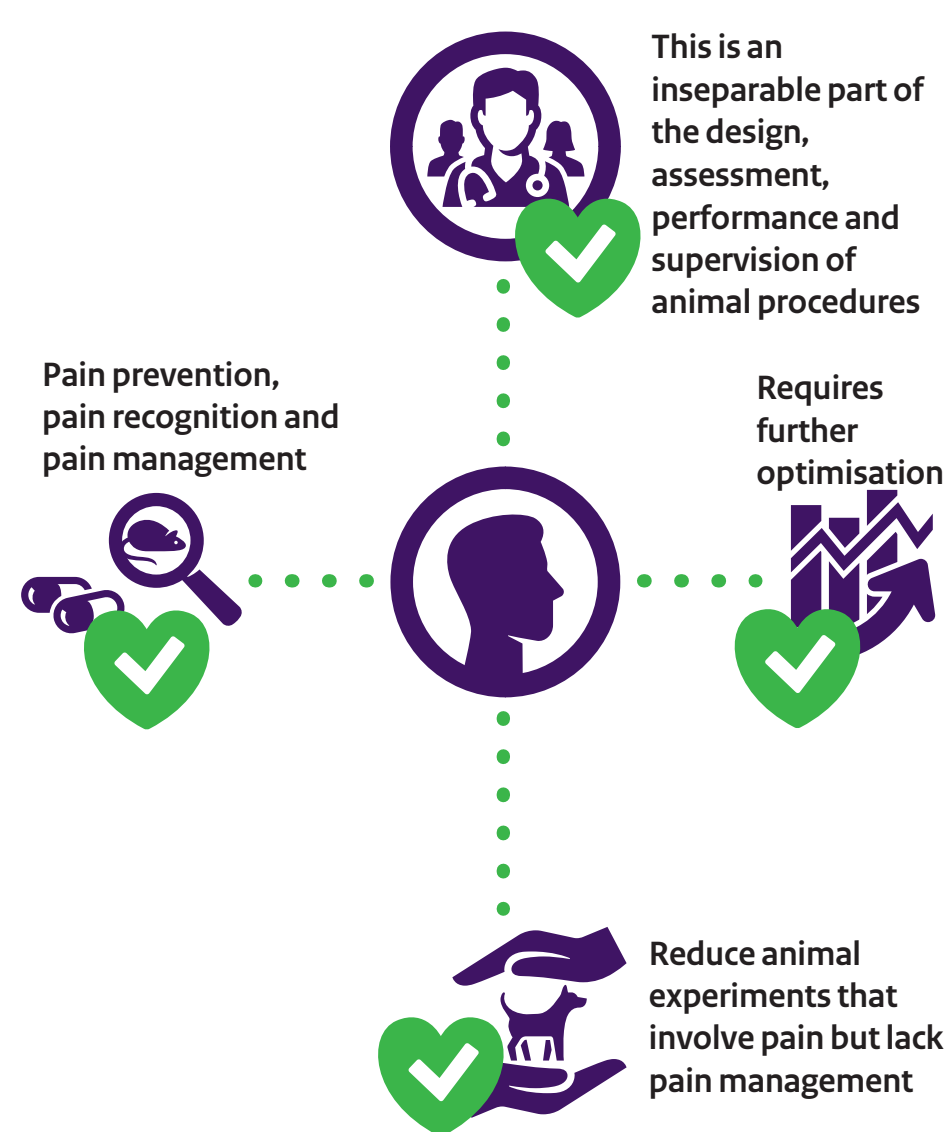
This is an inseparable part of the design, assessment, performance and supervision of animal procedures

Pain prevention, pain recognition and pain management

Requires further optimisation

Reduce animal experiments that involve pain but lack pain management